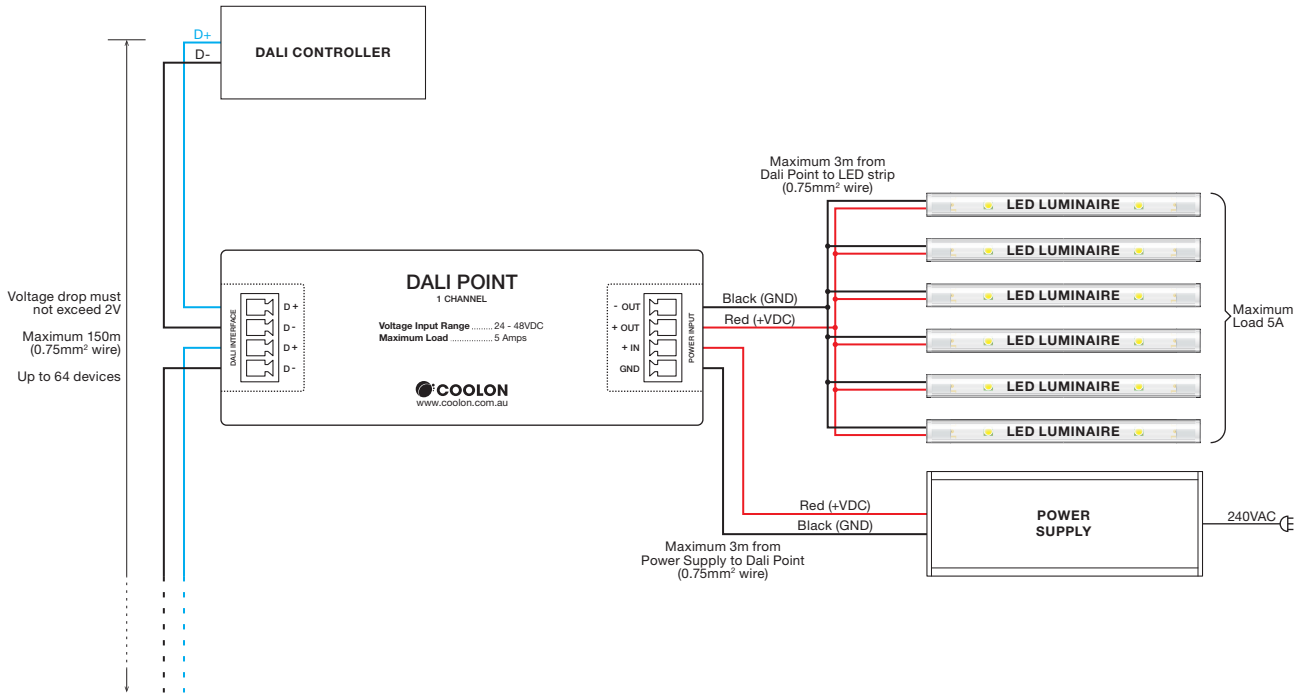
D+
D-
DALI CONTROLLER

Voltage drop must not exceed 2V

Maximum 150m (0.75mm$^2$ wire)

Up to 64 devices

DALI INTERFACE
D +
D -
D +
D -

DALI POINT
1 CHANNEL

Voltage Input Range ........ 24 - 48VDC
Maximum Load ................. 5 Amps

COOLON
www.coolon.com.au

- OUT
+ OUT
+ IN
GND
POWER INPUT

Maximum 3m from Dali Point to LED strip (0.75mm$^2$ wire)

Black (GND)
Red (+VDC)

LED LUMINAIRE
LED LUMINAIRE
LED LUMINAIRE
LED LUMINAIRE
LED LUMINAIRE
LED LUMINAIRE

Maximum Load 5A

Red (+VDC)
Black (GND)

Maximum 3m from Power Supply to Dali Point (0.75mm$^2$ wire)

POWER SUPPLY

240VAC